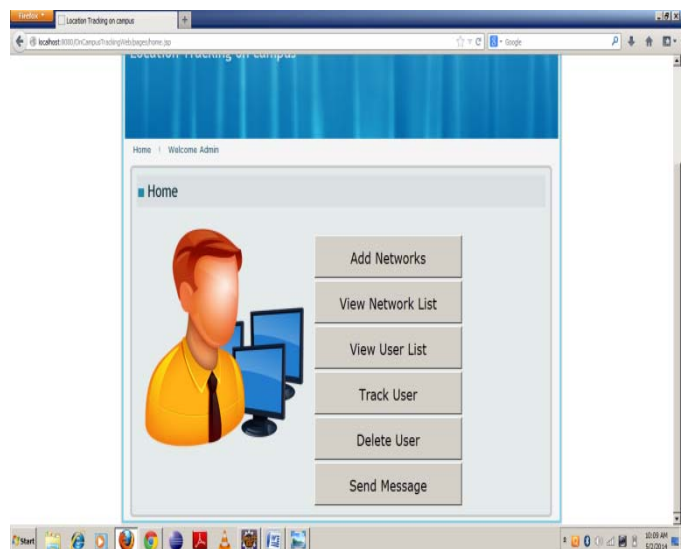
Firefox

Location Tracking on campus

localhost:8080/OnCampusTrackingWeb/pages/home.jsp

Google

Location Tracking on campus

Home | Welcome Admin

Home

Add Networks

View Network List

View User List

Track User

Delete User

Send Message

Start

10:09 AM
5/2/2014